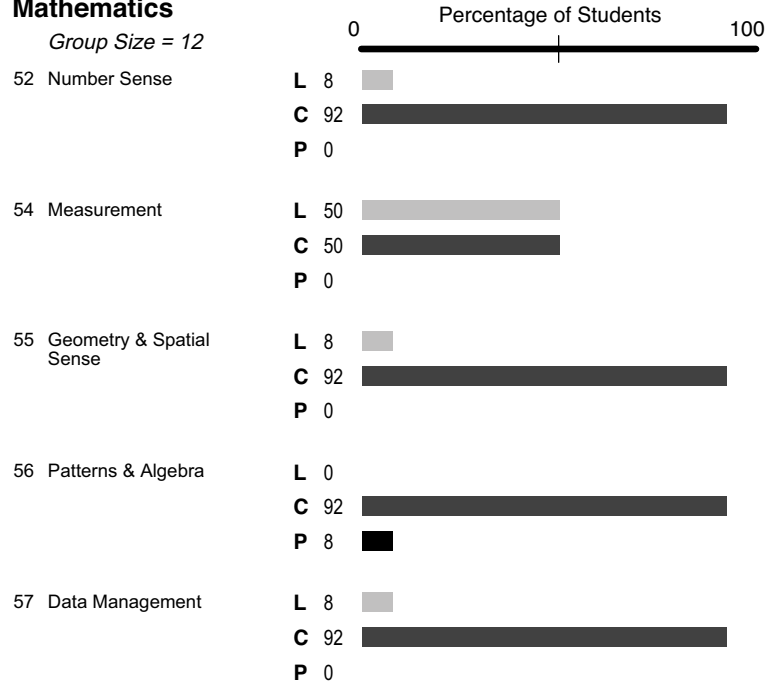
Mathematics

Group Size = 12

Percentage of Students

0

100

52 Number Sense

L 8

C 92

P 0

54 Measurement

L 50

C 50

P 0

55 Geometry & Spatial Sense

L 8

C 92

P 0

56 Patterns & Algebra

L 0

C 92

P 8

57 Data Management

L 8

C 92

P 0